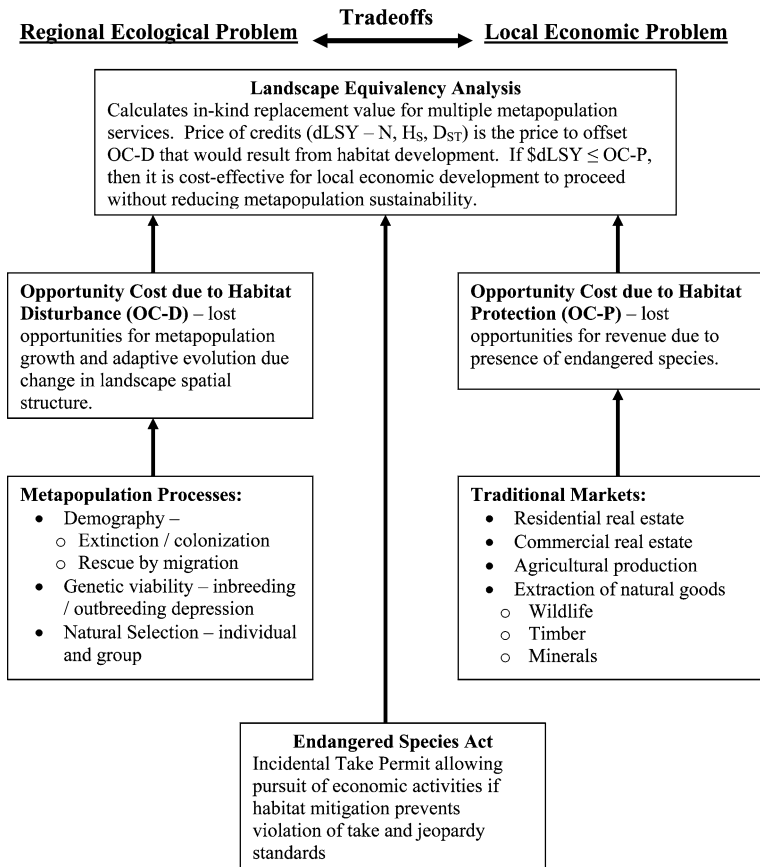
Tradeoffs

Regional Ecological Problem

Local Economic Problem

Landscape Equivalency Analysis
Calculates in-kind replacement value for multiple metapopulation services. Price of credits (dLSY – N, $H_S$, $D_{ST}$) is the price to offset OC-D that would result from habitat development. If \$dLSY $\leq$ OC-P, then it is cost-effective for local economic development to proceed without reducing metapopulation sustainability.

Opportunity Cost due to Habitat Disturbance (OC-D) – lost opportunities for metapopulation growth and adaptive evolution due change in landscape spatial structure.

Opportunity Cost due to Habitat Protection (OC-P) – lost opportunities for revenue due to presence of endangered species.

Metapopulation Processes:
- Demography –
  - Extinction / colonization
  - Rescue by migration
- Genetic viability – inbreeding / outbreeding depression
- Natural Selection – individual and group

Traditional Markets:
- Residential real estate
- Commercial real estate
- Agricultural production
- Extraction of natural goods
  - Wildlife
  - Timber
  - Minerals

Endangered Species Act
Incidental Take Permit allowing pursuit of economic activities if habitat mitigation prevents violation of take and jeopardy standards